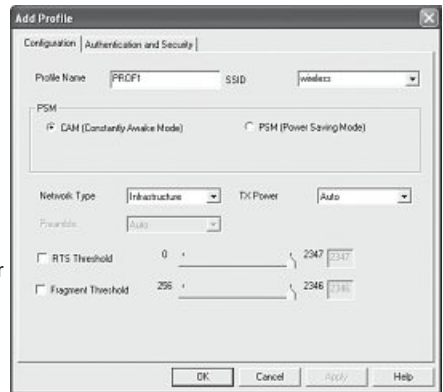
Add Profile

Configuration | Authentication and Security

Profile Name PROF1 SSID wireless

PSM
CAM (Constantly Awake Mode) PSM (Power Saving Mode)

Network Type Infrastructure TX Power Auto

Preamble Auto

RTS Threshold 0 2347 2347

Fragment Threshold 256 2346 2346

OK Cancel Apply Help